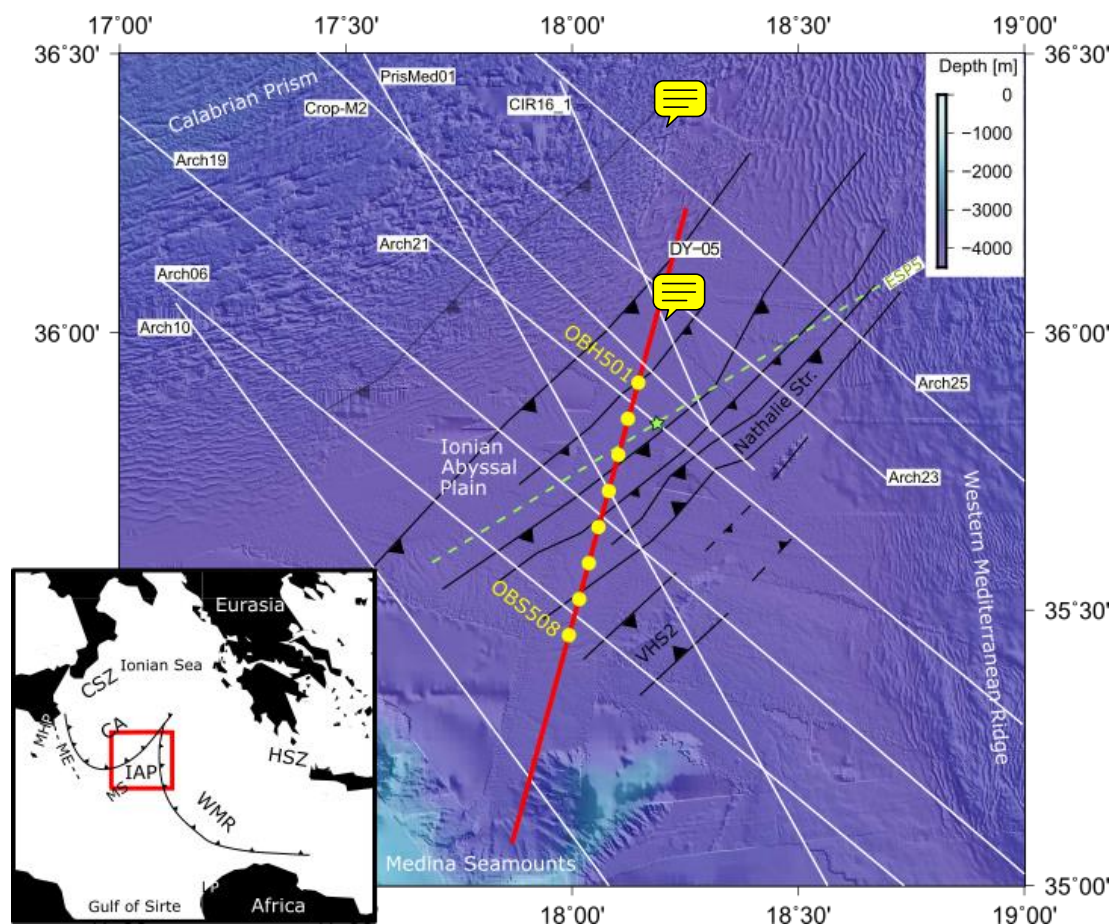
17°00' 17°30' 18°00' 18°30' 19°00'

36°30' 36°30'

Depth [m]
0
−1000
−2000
−3000
−4000

Calabrian Prism
PrisMed01
Crop-M2
CIR16_1
Arch19
Arch21
DY-05
Arch06
Arch10
ESP5

36°00' 36°00'

OBH501
Nathalie Str.
Arch25
Ionian Abyssal Plain
Arch23
Western Mediterranean Ridge
OBS508
VHS2

35°30' 35°30'

Eurasia
Ionian Sea
CSZ
CA
MHP
ME
IAP
HSZ
MS
WMR
LP
Gulf of Sirte
Africa

Medina Seamounts

35°00' 35°00'

18°00' 18°30' 19°00'